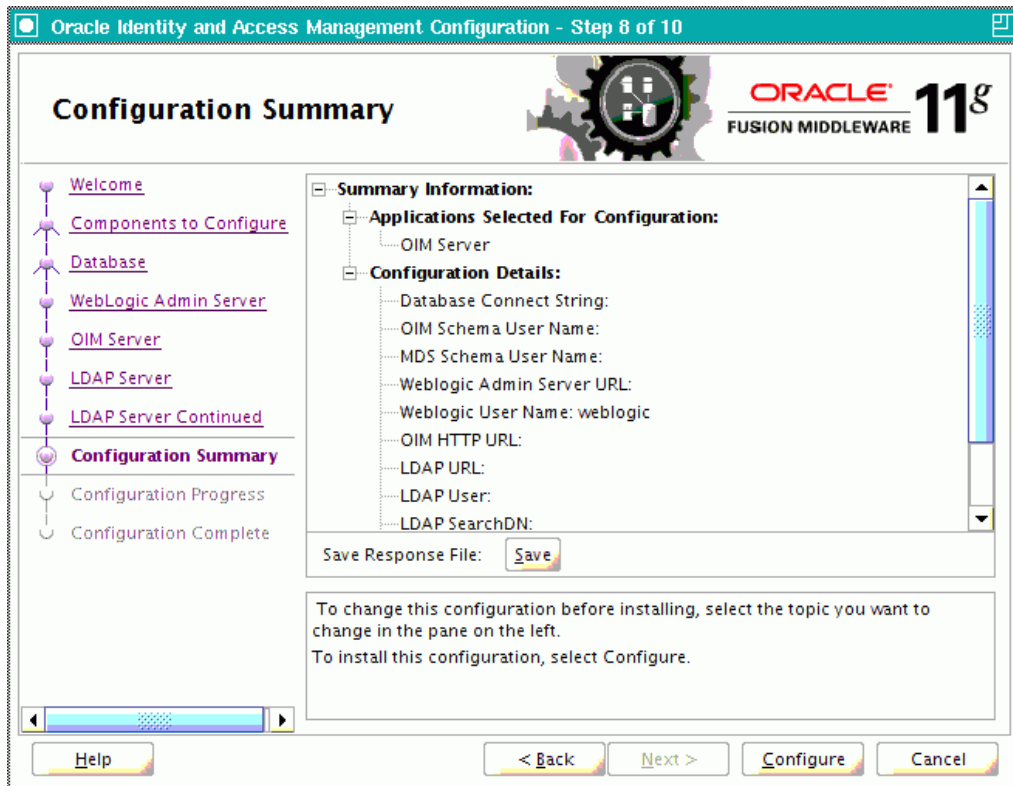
Oracle Identity and Access Management Configuration - Step 8 of 10

Configuration Summary

ORACLE FUSION MIDDLEWARE $11^g$

Welcome
Components to Configure
Database
WebLogic Admin Server
OIM Server
LDAP Server
LDAP Server Continued
Configuration Summary
Configuration Progress
Configuration Complete

Summary Information:
Applications Selected For Configuration:
OIM Server
Configuration Details:
Database Connect String:
OIM Schema User Name:
MDS Schema User Name:
Weblogic Admin Server URL:
Weblogic User Name: weblogic
OIM HTTP URL:
LDAP URL:
LDAP User:
LDAP SearchDN:

Save Response File: Save

To change this configuration before installing, select the topic you want to change in the pane on the left.
To install this configuration, select Configure.

Help
< Back
Next >
Configure
Cancel